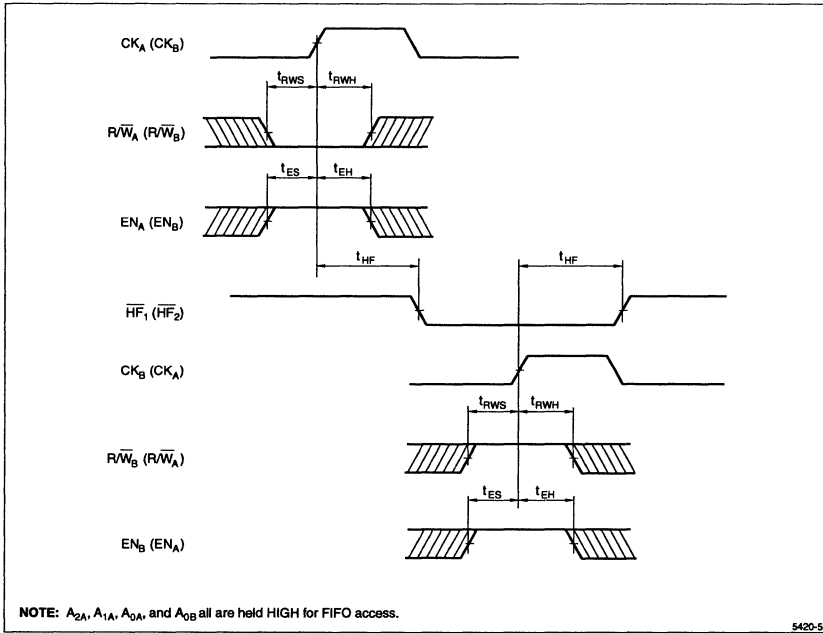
$CK_A$ ($CK_B$)

$t_{RWS}$ $t_{RWH}$

$R/\overline{W}_A$ ($R/\overline{W}_B$)

$t_{ES}$ $t_{EH}$

$EN_A$ ($EN_B$)

$t_{HF}$ $t_{HF}$

$\overline{HF}_1$ ($\overline{HF}_2$)

$CK_B$ ($CK_A$)

$t_{RWS}$ $t_{RWH}$

$R/\overline{W}_B$ ($R/\overline{W}_A$)

$t_{ES}$ $t_{EH}$

$EN_B$ ($EN_A$)

**NOTE:** $A_{2A}$, $A_{1A}$, $A_{0A}$, and $A_{0B}$ all are held HIGH for FIFO access.

5420-5